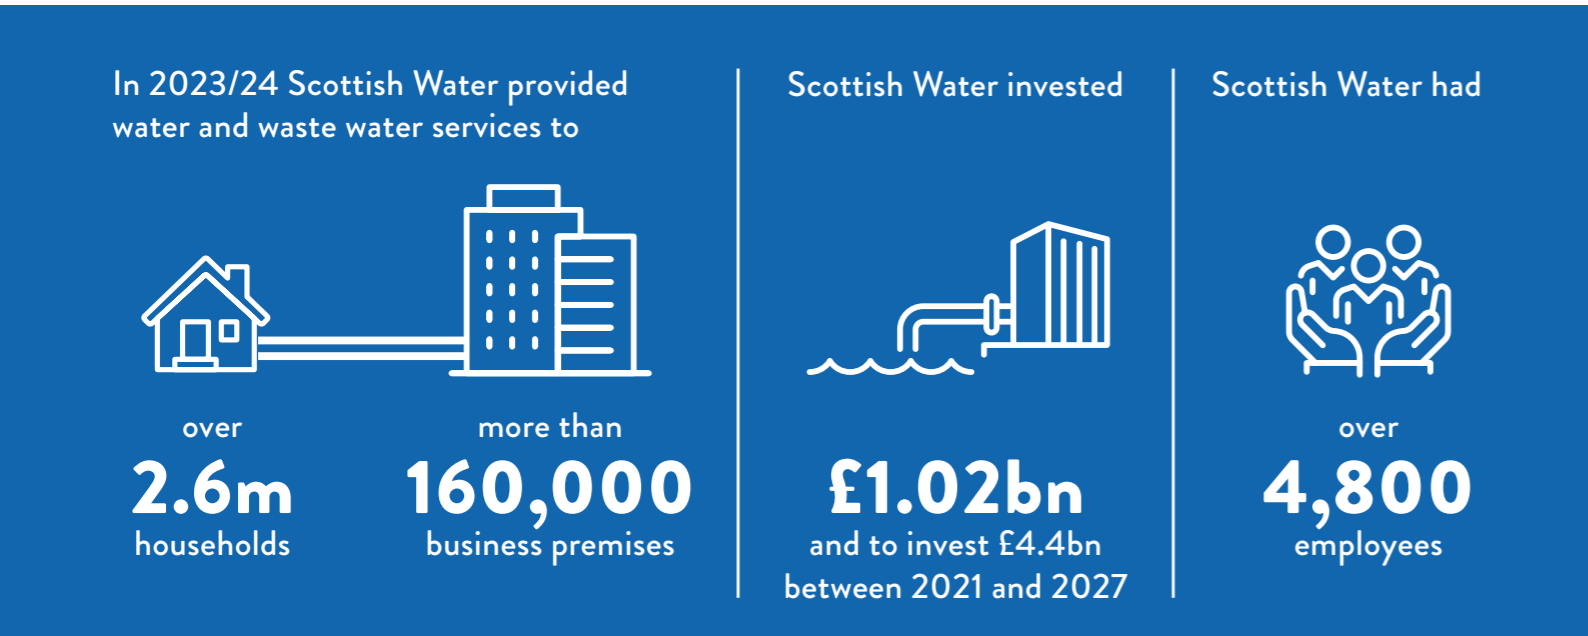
In 2023/24 Scottish Water provided water and waste water services to

over
2.6m
households

more than
160,000
business premises

Scottish Water invested

£1.02bn
and to invest £4.4bn between 2021 and 2027

Scottish Water had

over
4,800
employees